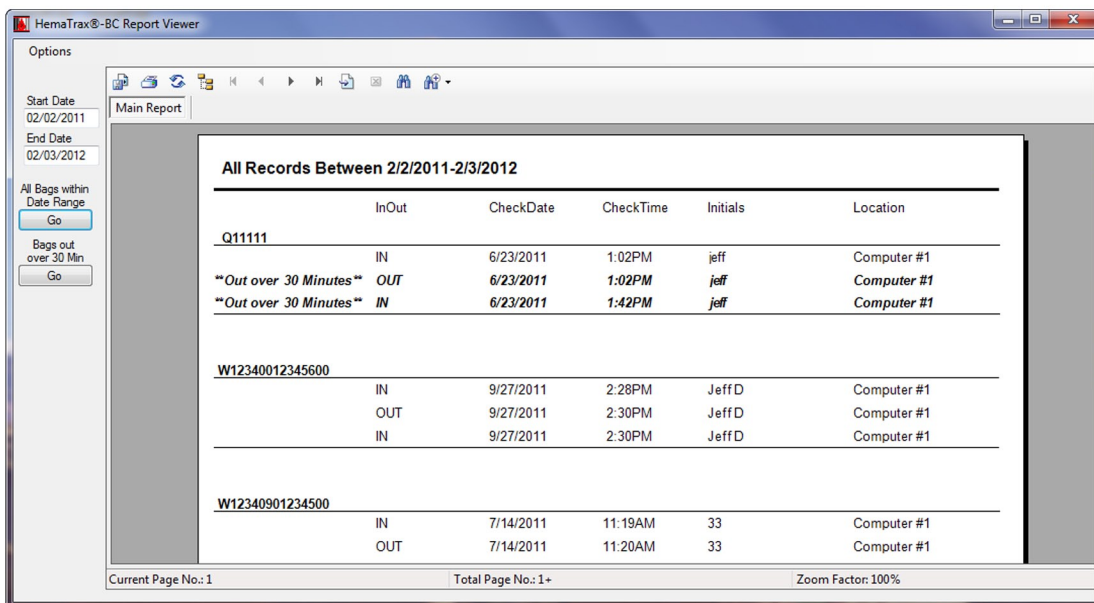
HemaTrax®-BC Report Viewer

Options

Start Date
02/02/2011
End Date
02/03/2012

All Bags within Date Range
Go

Bags out over 30 Min
Go

Main Report

All Records Between 2/2/2011-2/3/2012

| | InOut | CheckDate | CheckTime | Initials | Location |
|---|---|---|---|---|---|
| Q11111 | | | | | |
| | IN | 6/23/2011 | 1:02PM | jeff | Computer #1 |
| **Out over 30 Minutes** | OUT | 6/23/2011 | 1:02PM | jeff | Computer #1 |
| **Out over 30 Minutes** | IN | 6/23/2011 | 1:42PM | jeff | Computer #1 |
| W12340012345600 | | | | | |
| | IN | 9/27/2011 | 2:28PM | Jeff D | Computer #1 |
| | OUT | 9/27/2011 | 2:30PM | Jeff D | Computer #1 |
| | IN | 9/27/2011 | 2:30PM | Jeff D | Computer #1 |
| W12340901234500 | | | | | |
| | IN | 7/14/2011 | 11:19AM | 33 | Computer #1 |
| | OUT | 7/14/2011 | 11:20AM | 33 | Computer #1 |

Current Page No.: 1
Total Page No.: 1+
Zoom Factor: 100%